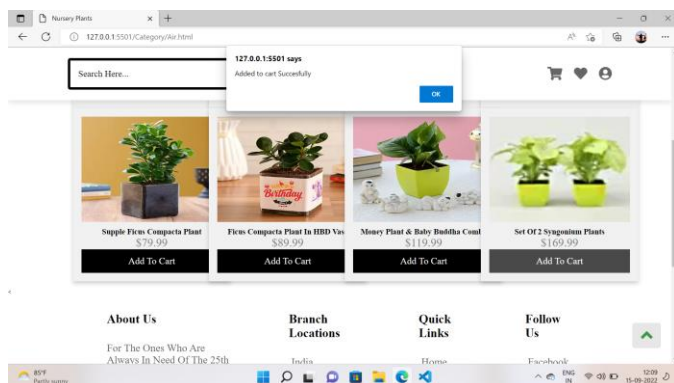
Nursery Plants

127.0.0.1:5501/Category/Air.html

127.0.0.1:5501 says

Added to cart Succesfully

OK

Search Here...

Birthday

Supple Ficus Compacta Plant
$79.99
Add To Cart

Ficus Compacta Plant In HBD Vas
$89.99
Add To Cart

Money Plant & Baby Buddha Comb
$119.99
Add To Cart

Set Of 2 Syngonium Plants
$169.99
Add To Cart

About Us

For The Ones Who Are Always In Need Of The 25th

Branch Locations

India

Quick Links

Home

Follow Us

Facebook

85°F
Partly sunny

ENG
IN

12:09
15-09-2022